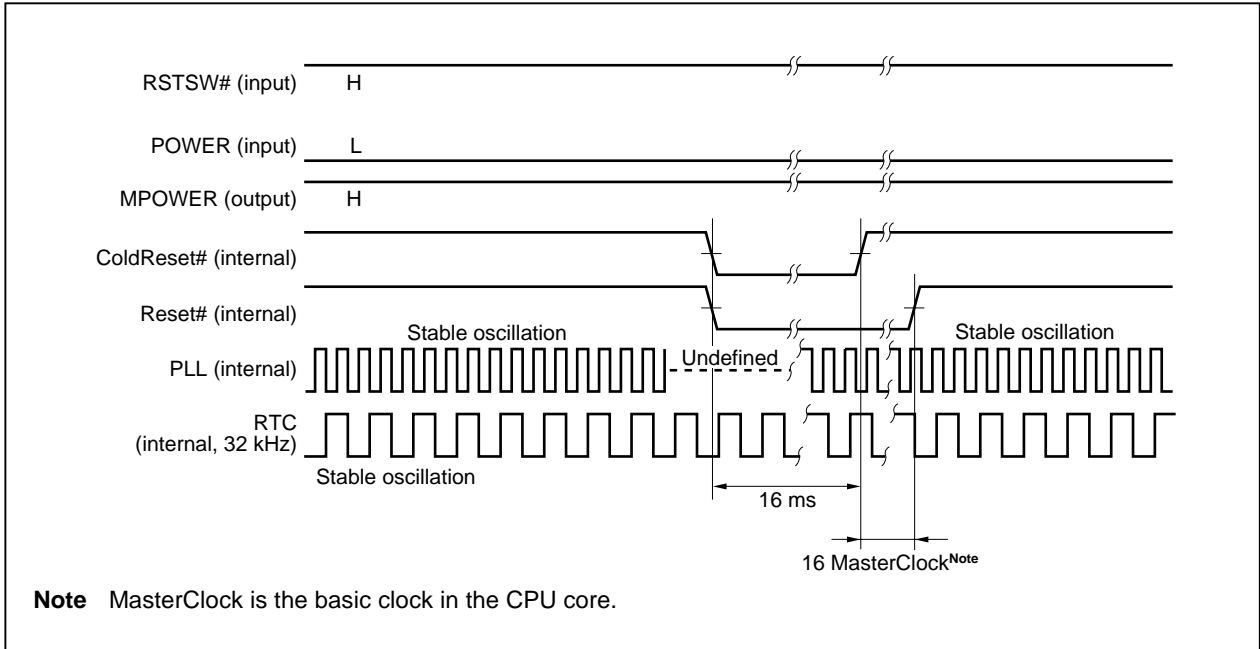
RSTSW# (input) H

POWER (input) L

MPOWER (output) H

ColdReset# (internal)

Reset# (internal)

Stable oscillation

Stable oscillation

PLL (internal)

Undefined

RTC (internal, 32 kHz)

Stable oscillation

16 ms

16 MasterClock$^{\text{Note}}$

**Note** MasterClock is the basic clock in the CPU core.